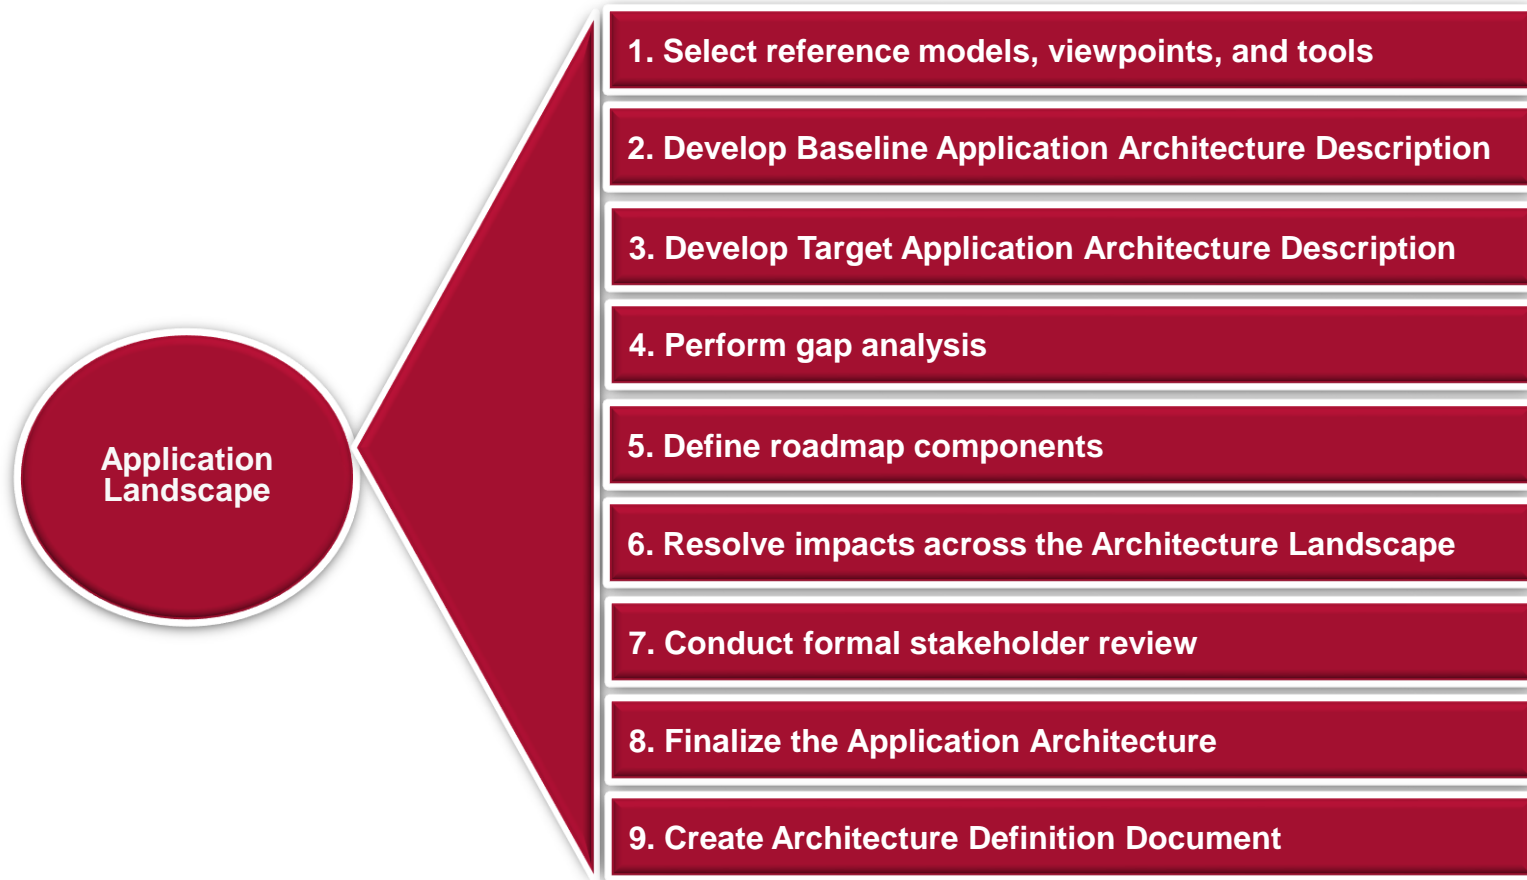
Application Landscape

1. Select reference models, viewpoints, and tools

2. Develop Baseline Application Architecture Description

3. Develop Target Application Architecture Description

4. Perform gap analysis

5. Define roadmap components

6. Resolve impacts across the Architecture Landscape

7. Conduct formal stakeholder review

8. Finalize the Application Architecture

9. Create Architecture Definition Document